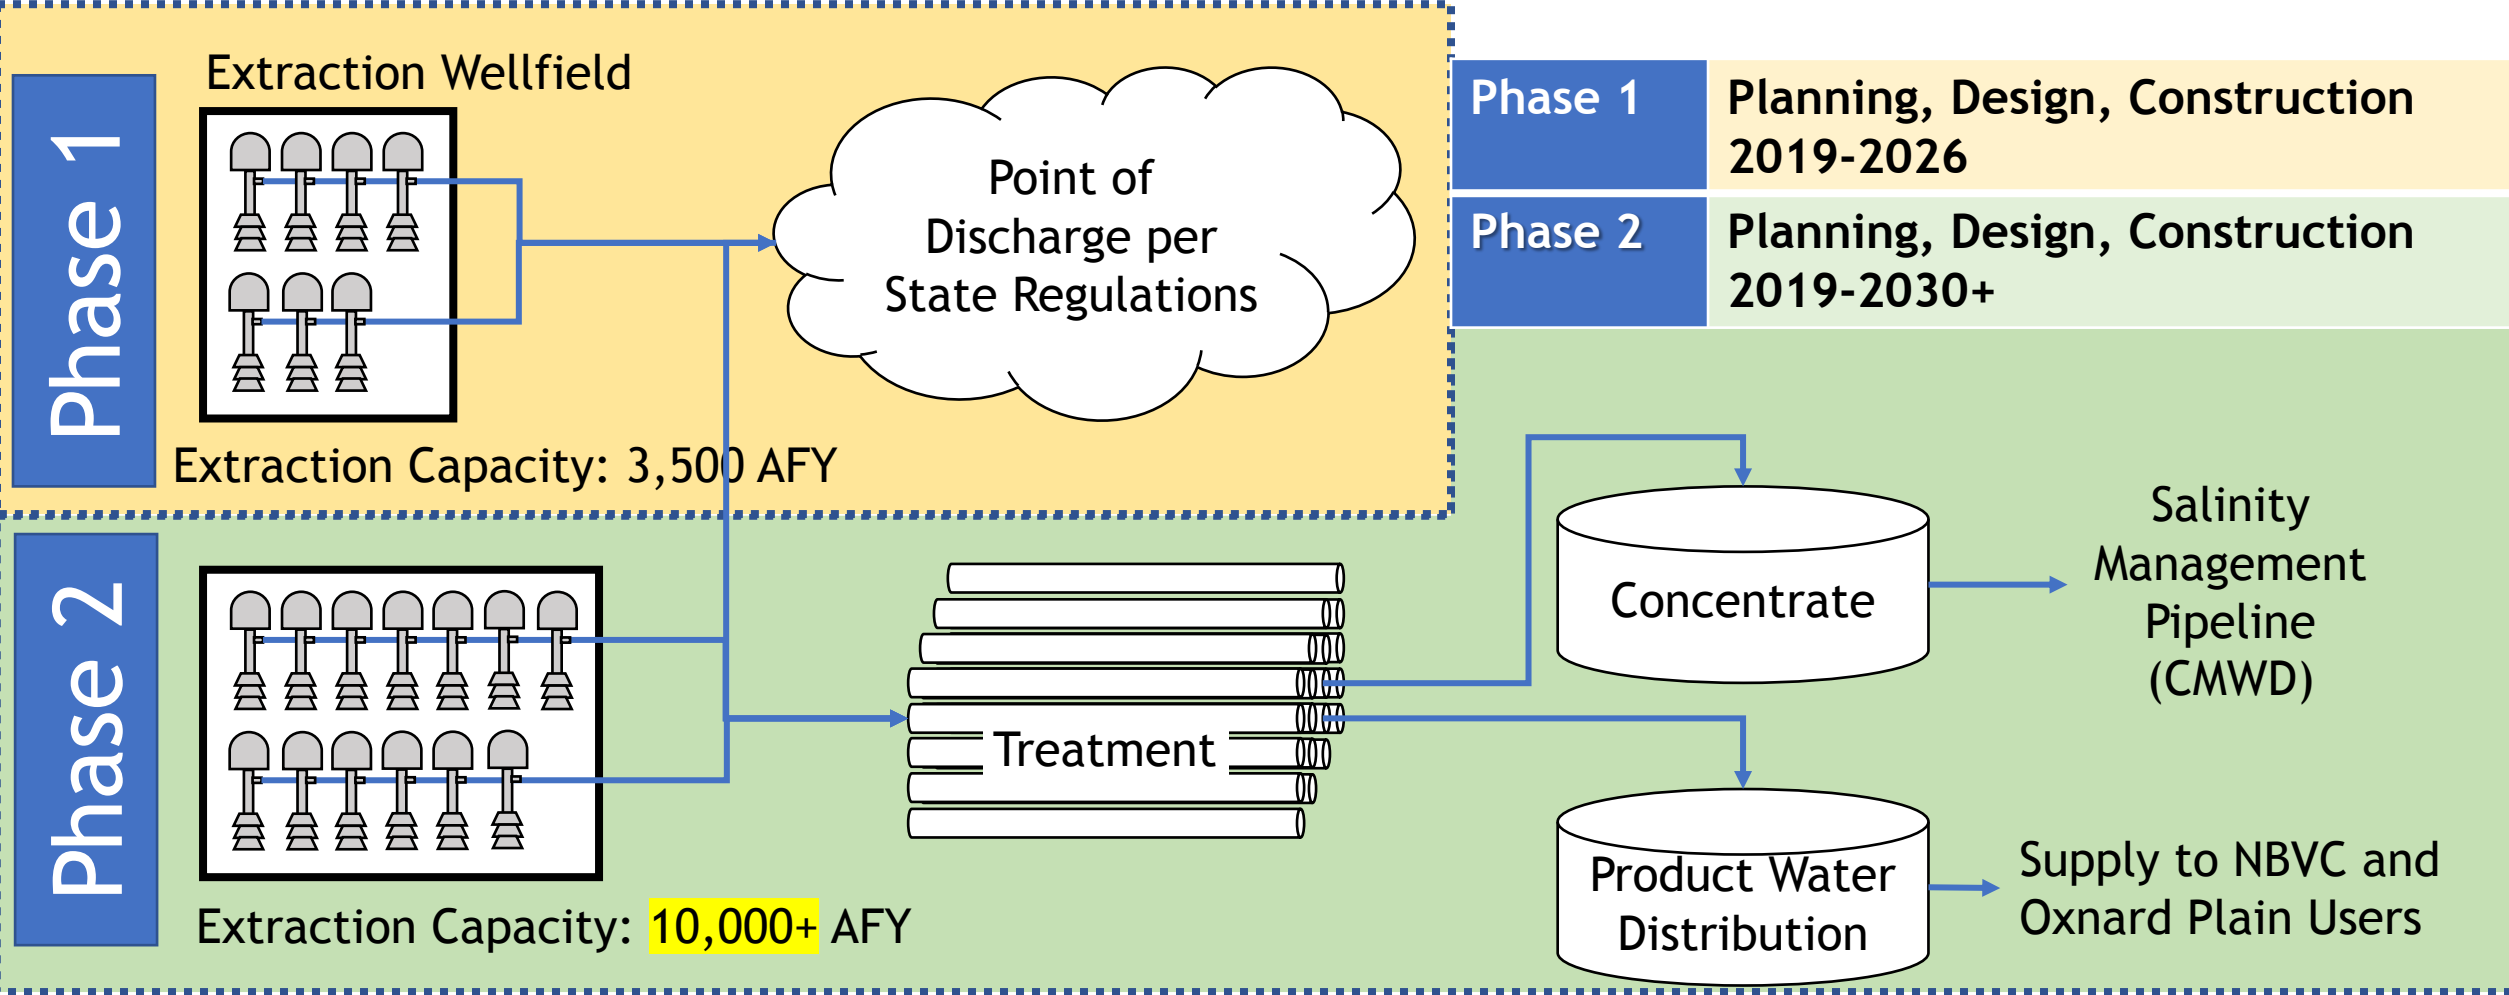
Phase 1

Extraction Wellfield

Point of Discharge per State Regulations

Extraction Capacity: 3,500 AFY

| Phase 1 | Planning, Design, Construction 2019-2026 |
|---|---|
| Phase 2 | Planning, Design, Construction 2019-2030+ |

Phase 2

Concentrate

Salinity Management Pipeline (CMWD)

Treatment

Product Water Distribution

Supply to NBVC and Oxnard Plain Users

Extraction Capacity: 10,000+ AFY